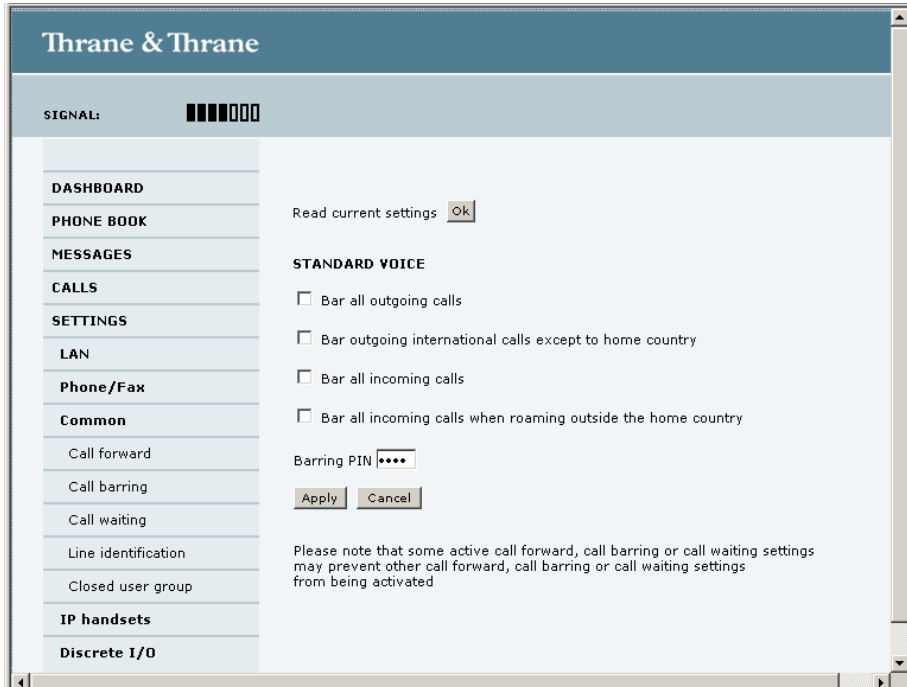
Thrane & Thrane

SIGNAL:

DASHBOARD
PHONE BOOK
MESSAGES
CALLS
SETTINGS
LAN
Phone/Fax
Common
Call forward
Call barring
Call waiting
Line identification
Closed user group
IP handsets
Discrete I/O

Read current settings Ok

STANDARD VOICE

Bar all outgoing calls

Bar outgoing international calls except to home country

Bar all incoming calls

Bar all incoming calls when roaming outside the home country

Barring PIN ••••

Apply Cancel

Please note that some active call forward, call barring or call waiting settings may prevent other call forward, call barring or call waiting settings from being activated